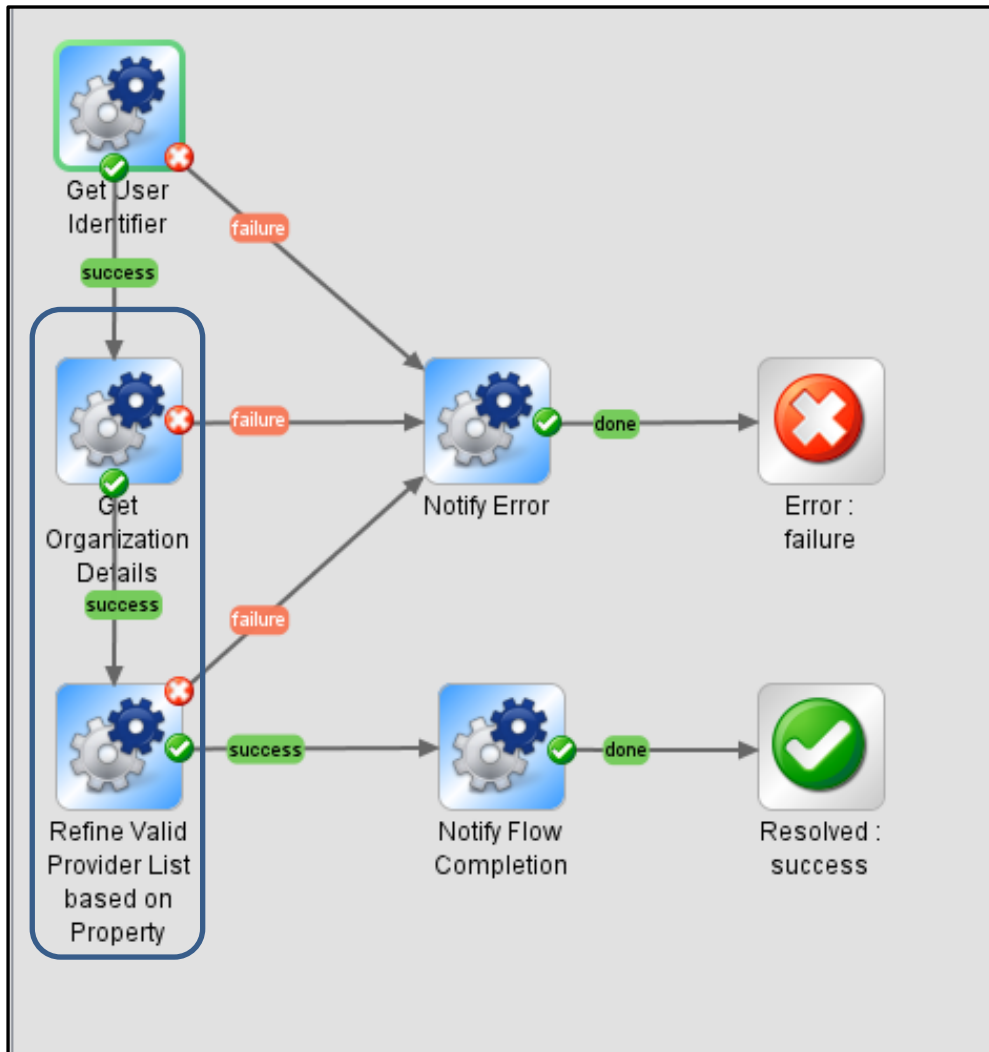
Get User Identifier

failure

success

failure

Notify Error

done

Error : failure

Get Organization Details

success

failure

success

done

Refine Valid Provider List based on Property

Notify Flow Completion

Resolved : success